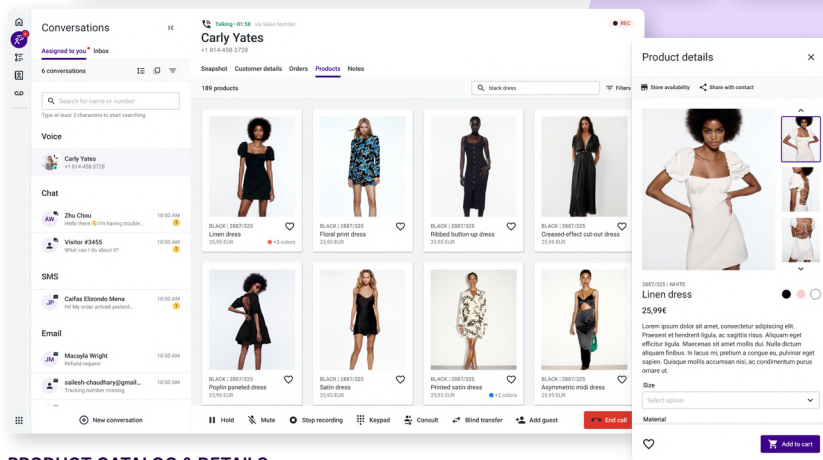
Conversations

Assigned to you • Inbox

6 conversations

Search for name or number

Type at least 3 characters to start searching

Voice

Carly Yates
+1 814-458-3726

Chat

AW Zhu Chou 10:50 AM
Hi, I'm having trouble...

Visitor #3455 10:50 AM
What can I do about it?

SMS

JP Caifas Elizondo Mena 10:50 AM
Hi! My order arrived yesterd...

Email

JM Macayla Wright 10:50 AM
Refund request

sailesh-chaudhary@gmail... 10:50 AM
Tracking number missing

New conversation

Talking • 01:58 via Sales Number

REC

Carly Yates
+1 814-458-3728

Snapshot Customer details Orders Products Notes

189 products

black dress

Filters

BLACK | 2887/325
Linen dress
25,95 EUR

BLACK | 2887/325
Floral print dress
25,95 EUR
+3 colors

BLACK | 2887/325
Ribbed button-up dress
25,95 EUR

BLACK | 2887/325
Creased-effect cut-out dress
25,95 EUR

BLACK | 2887/325
Poplin paneled dress
25,95 EUR

BLACK | 2887/325
Satin dress
25,95 EUR

BLACK | 2887/325
Printed satin dress
25,95 EUR
+2 colors

BLACK | 2887/325
Asymmetric midi dress
25,95 EUR

Hold Mute Stop recording Keypad Consult Blind transfer Add guest End call

Product details

Store availability Share with contact

2887/325 | WHITE
Linen dress
25,95€

Lorem ipsum dolor sit amet, consectetur adipiscing elit. Praesent et hendrerit ligula, ac pharetra diam. Quisque eget efficitur ligula. Maecenas sit amet metus diam. Nulla dictum aliquam finibus. In lacus mi, pretium a congue eu, pulvinar eget ipsum. Quisque mollis accumsan nisi, ac condimentum purus ornare ut.

Size

Select option

Material

Add to cart

PRODUCT CATALOG & DETAILS